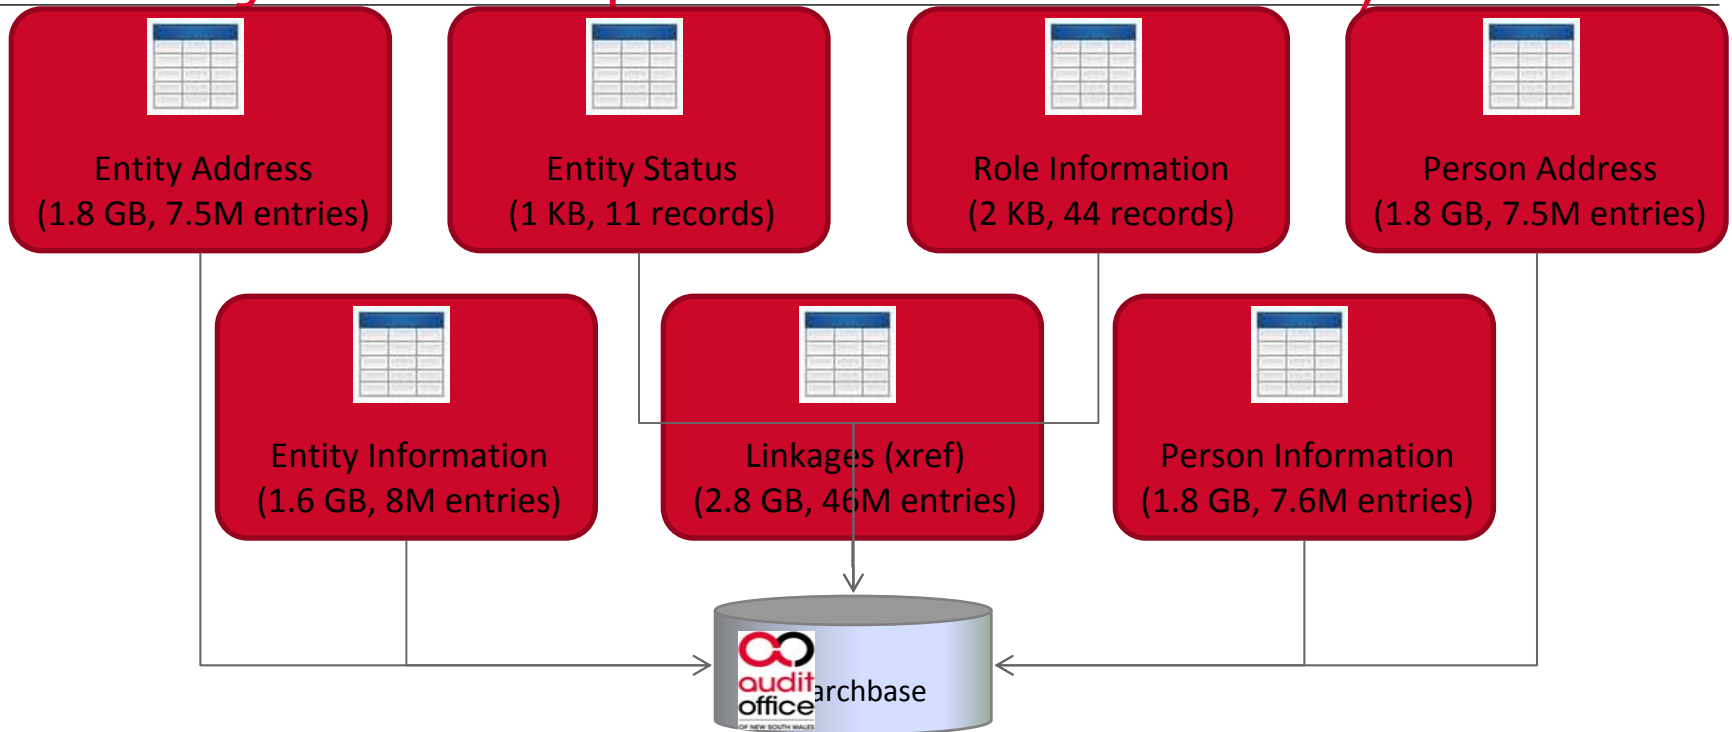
Entity Address
(1.8 GB, 7.5M entries)

Entity Status
(1 KB, 11 records)

Role Information
(2 KB, 44 records)

Person Address
(1.8 GB, 7.5M entries)

Entity Information
(1.6 GB, 8M entries)

Linkages (xref)
(2.8 GB, 46M entries)

Person Information
(1.8 GB, 7.6M entries)

audit office
OF NEW SOUTH WALES

archbase